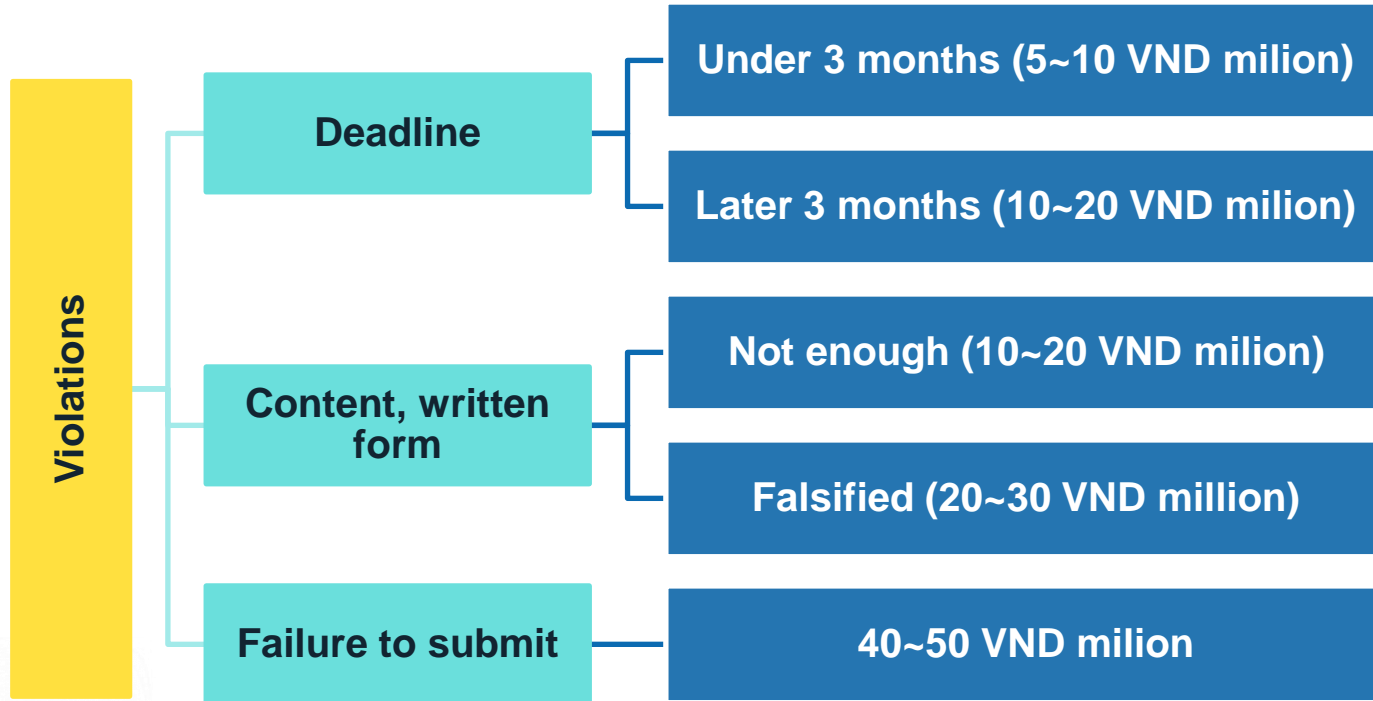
Violations

Deadline

Under 3 months (5~10 VND milion)

Later 3 months (10~20 VND milion)

Content, written form

Not enough (10~20 VND milion)

Falsified (20~30 VND million)

Failure to submit

40~50 VND milion